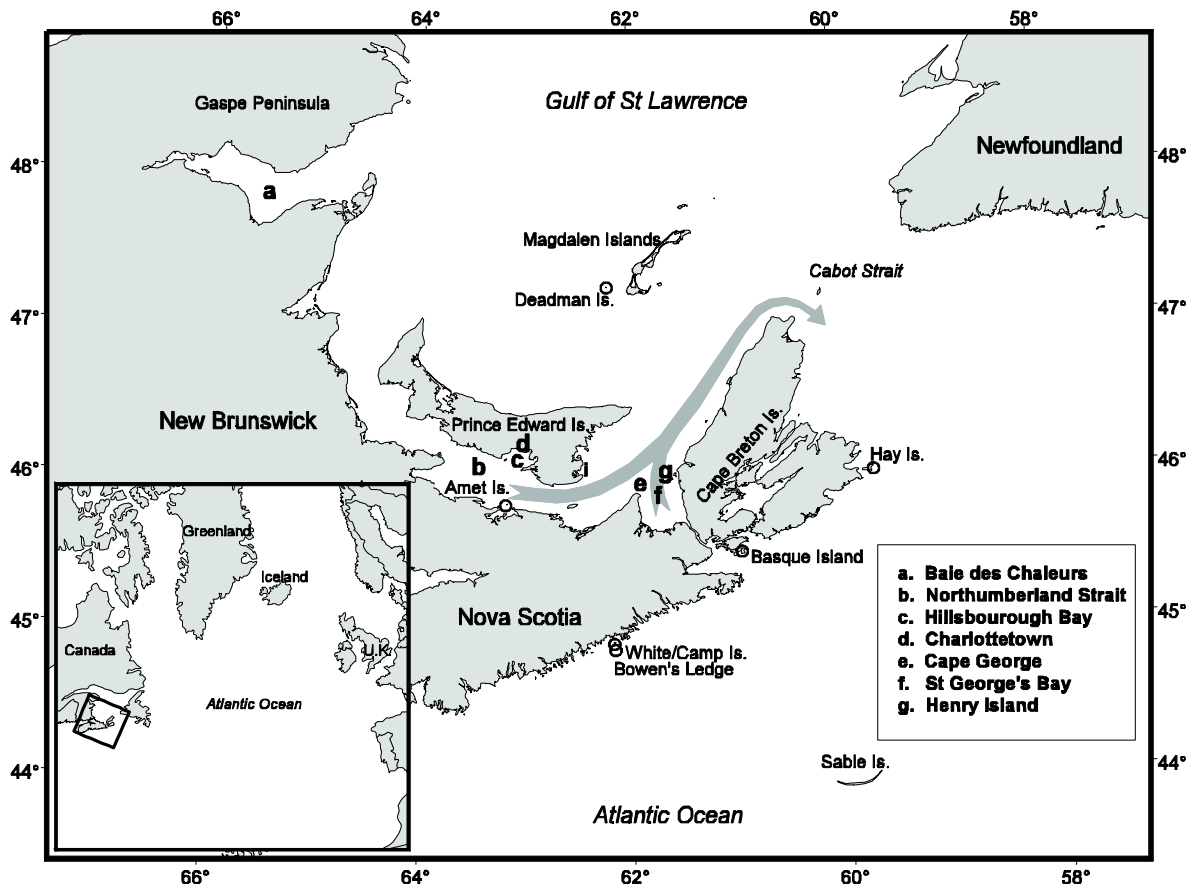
66° 64° 62° 60° 58°

Gaspe Peninsula

Gulf of St Lawrence

Newfoundland

48° 48°

a

Magdalen Islands

Deadman Is.

Cabot Strait

47° 47°

New Brunswick

Prince Edward Is.

d

c

b

Arnet Is.

e

f

g

Cape Breton Is.

Hay Is.

46° 46°

Greenland

Iceland

Canada

U.K.

Atlantic Ocean

Basque Island

45° 45°

Nova Scotia

White/Camp Is.
Bowen's Ledge

a. Baie des Chaleurs
b. Northumberland Strait
c. Hillsbourough Bay
d. Charlottetown
e. Cape George
f. St George's Bay
g. Henry Island

44° 44°

Sable Is.

Atlantic Ocean

66° 64° 62° 60° 58°